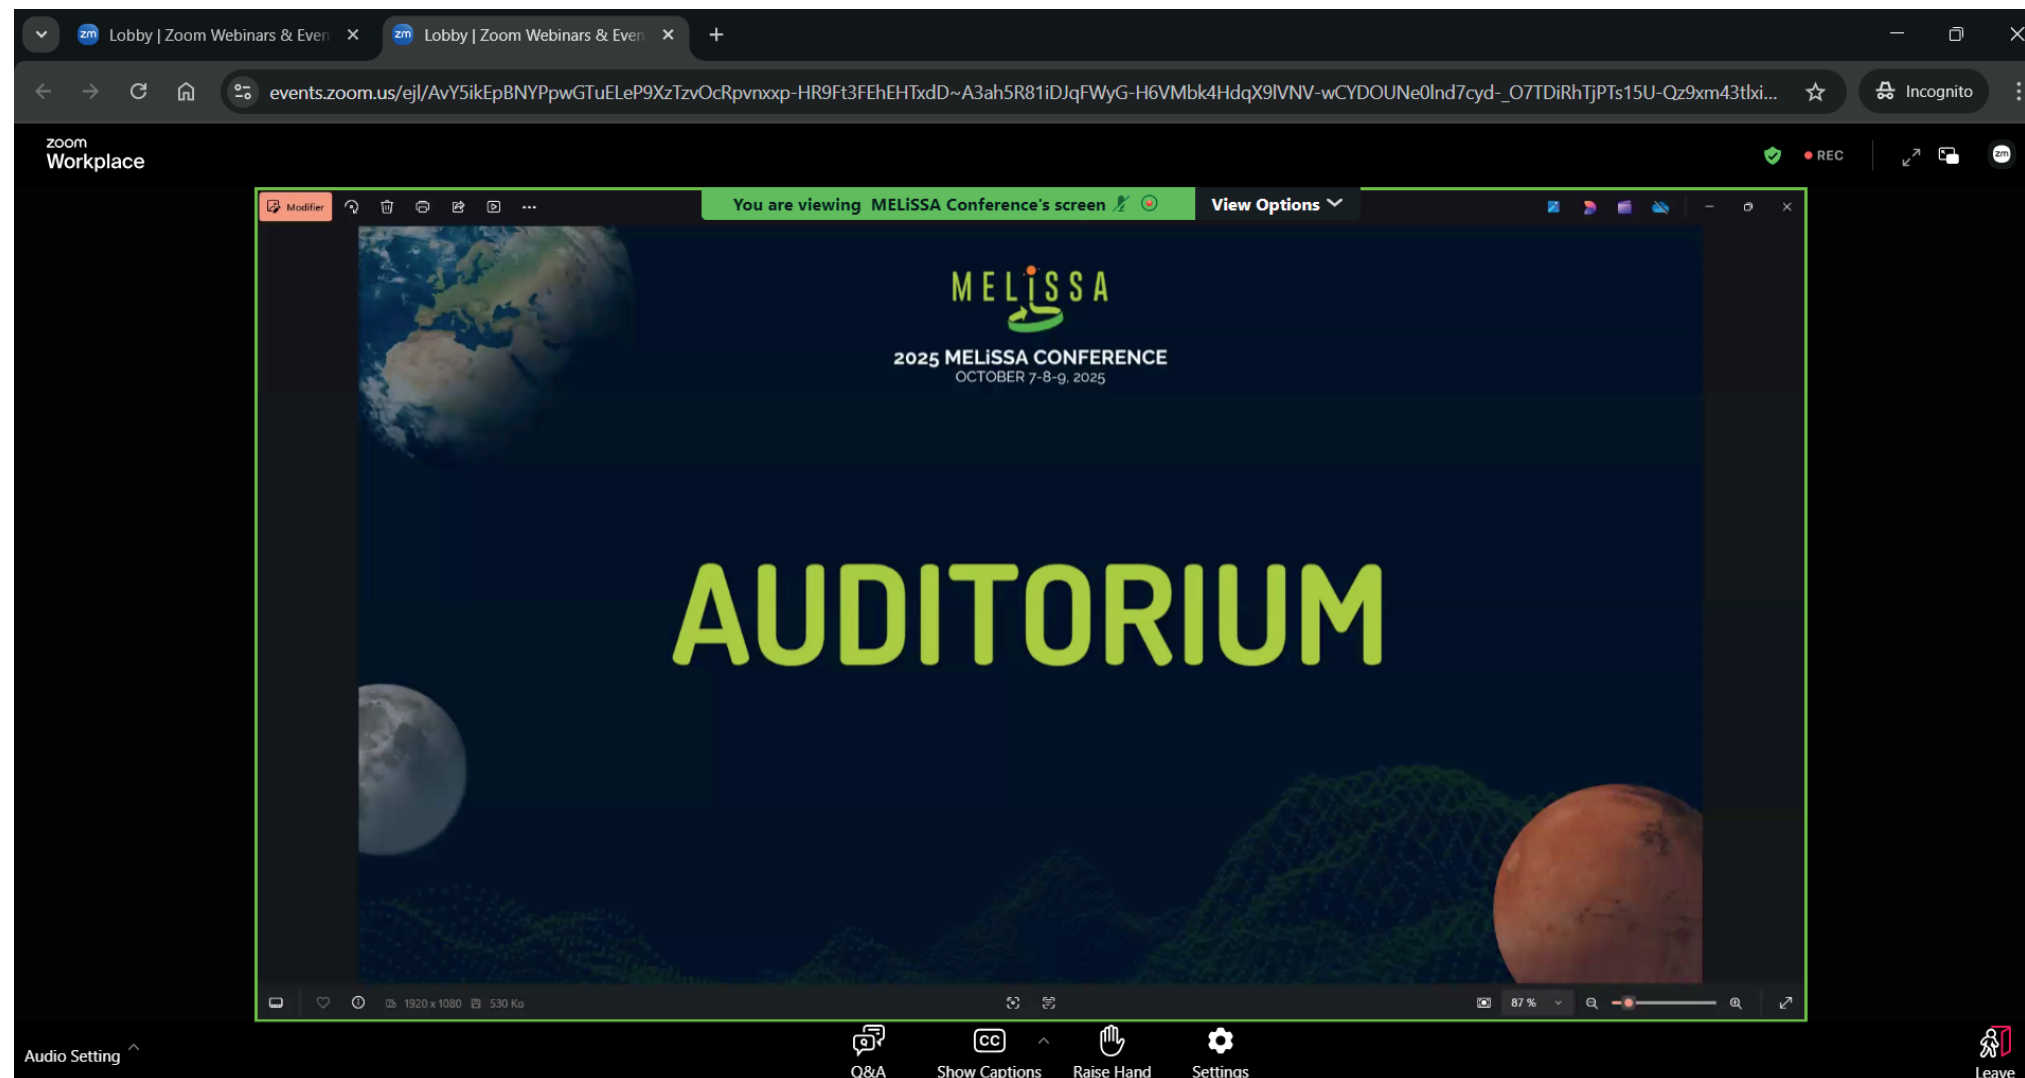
Lobby | Zoom Webinars & Even ×
Lobby | Zoom Webinars & Even ×
+

events.zoom.us/ejl/AvY5ikEpBNYPpwGTuELeP9XzTzvOcRpvnxxp-HR9Ft3FEhEHTxdD~A3ah5R81iDJqFWyG-H6VMbk4HdqX9lVNV-wCYDOUNe0Ind7cyd-_O7TDiRhTjPTs15U-Qz9xm43tlxi...

Incognito

zoom
Workplace

REC

Modifier

You are viewing MELiSSA Conference's screen

View Options

MELiSSA

2025 MELiSSA CONFERENCE
OCTOBER 7-8-9, 2025

AUDITORIUM

1920 x 1080 530 Ko

87 %

Audio Setting

Q&A
Show Captions
Raise Hand
Settings
Leave